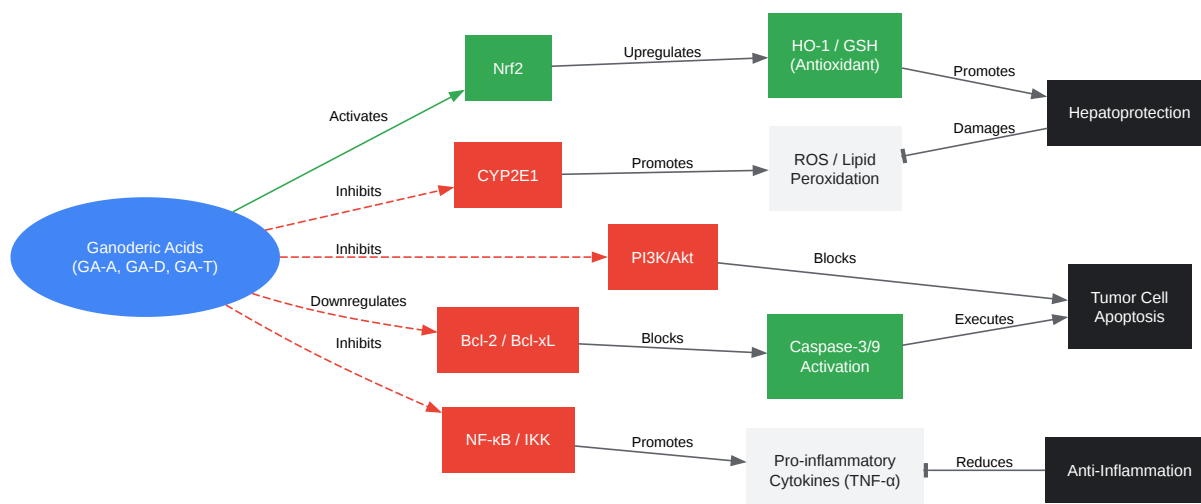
Ganoderic Acids
(GA-A, GA-D, GA-T)

Activates

Nrf2

Upregulates

HO-1 / GSH
(Antioxidant)

Promotes

Hepatoprotection

Inhibits

CYP2E1

Promotes

ROS / Lipid
Peroxidation

Damages

Inhibits

PI3K/Akt

Blocks

Tumor Cell
Apoptosis

Downregulates

Bcl-2 / Bcl-xL

Blocks

Caspase-3/9
Activation

Executes

Inhibits

NF-κB / IKK

Promotes

Pro-inflammatory
Cytokines (TNF-α)

Reduces

Anti-Inflammation